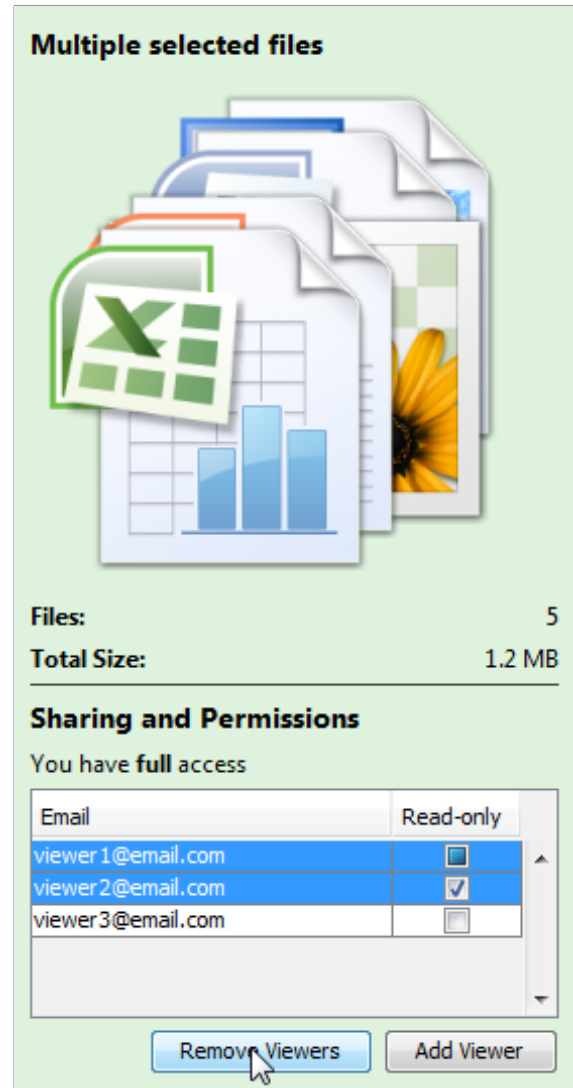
Multiple selected files

Files: 5

Total Size: 1.2 MB

Sharing and Permissions

You have **full** access

| Email | Read-only |
|---|---|
| viewer1@email.com | ☐ |
| viewer2@email.com | ☑ |
| viewer3@email.com | ☐ |

Remove Viewers

Add Viewer